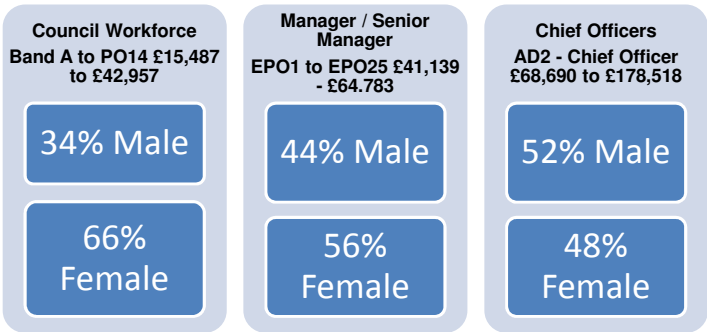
Council Workforce
Band A to PO14 £15,487 to £42,957

34% Male

66% Female

Manager / Senior Manager
EPO1 to EPO25 £41,139 - £64.783

44% Male

56% Female

Chief Officers
AD2 - Chief Officer £68,690 to £178,518

52% Male

48% Female